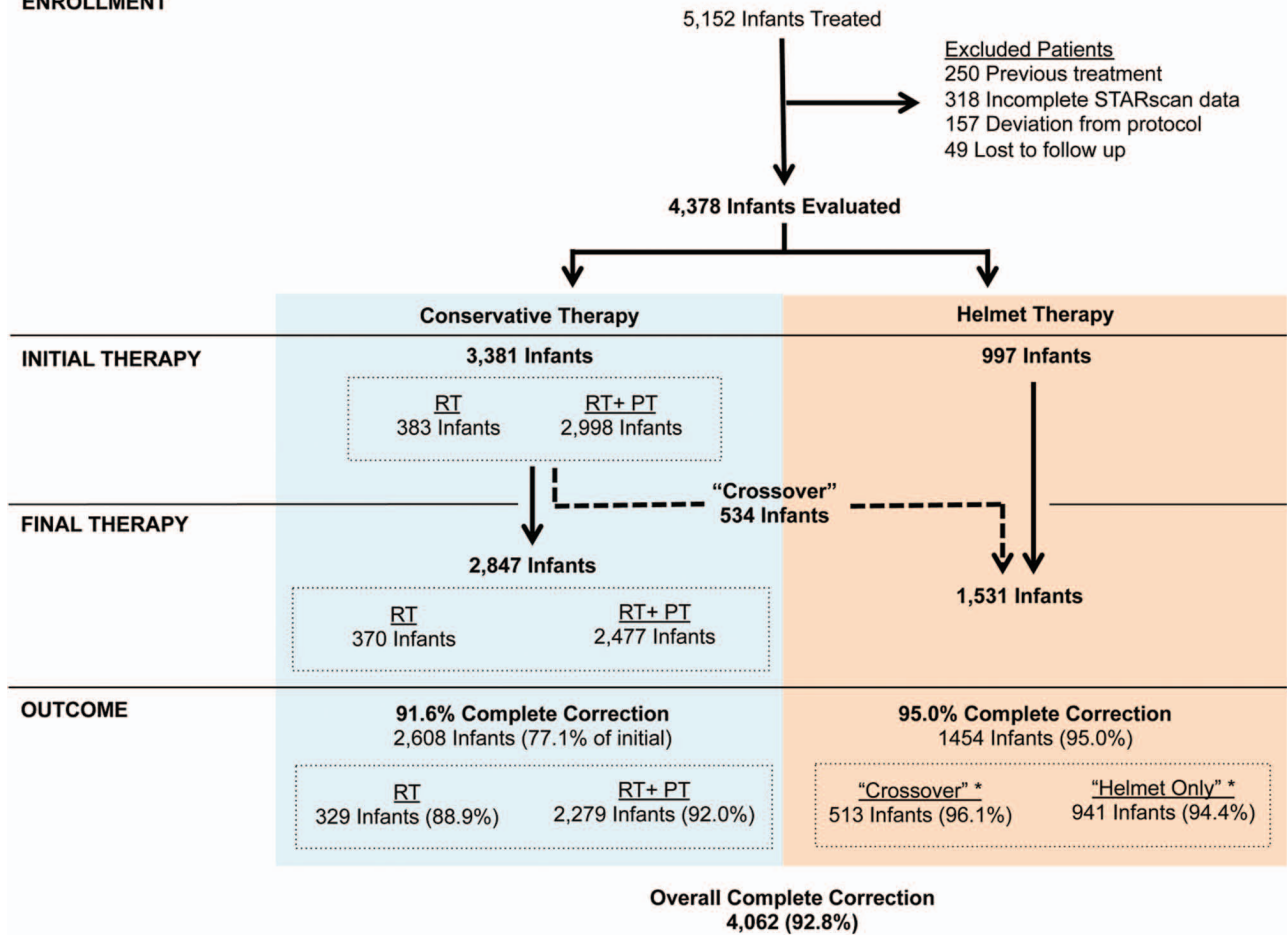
ENROLLMENT

5,152 Infants Treated

Excluded Patients
250 Previous treatment
318 Incomplete STARscan data
157 Deviation from protocol
49 Lost to follow up

4,378 Infants Evaluated

Conservative Therapy

Helmet Therapy

INITIAL THERAPY

3,381 Infants

RT
383 Infants

RT+ PT
2,998 Infants

997 Infants

FINAL THERAPY

"Crossover"
534 Infants

2,847 Infants

RT
370 Infants

RT+ PT
2,477 Infants

1,531 Infants

OUTCOME

91.6% Complete Correction
2,608 Infants (77.1% of initial)

RT
329 Infants (88.9%)

RT+ PT
2,279 Infants (92.0%)

95.0% Complete Correction
1454 Infants (95.0%)

"Crossover" *
513 Infants (96.1%)

"Helmet Only" *
941 Infants (94.4%)

Overall Complete Correction
4,062 (92.8%)